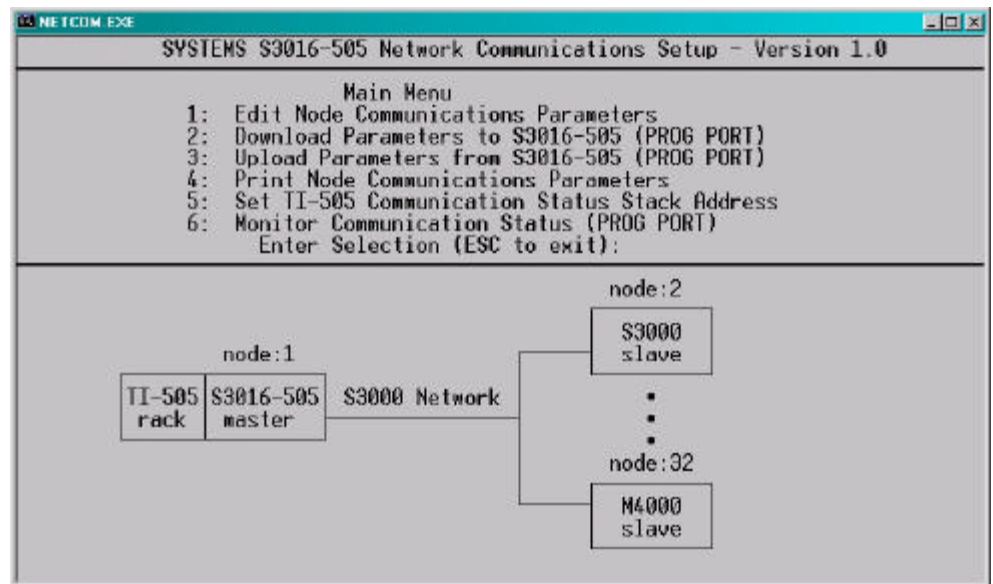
NETCOM.EXE

SYSTEMS S3016-505 Network Communications Setup - Version 1.0

Main Menu
1: Edit Node Communications Parameters
2: Download Parameters to S3016-505 (PROG PORT)
3: Upload Parameters from S3016-505 (PROG PORT)
4: Print Node Communications Parameters
5: Set TI-505 Communication Status Stack Address
6: Monitor Communication Status (PROG PORT)
Enter Selection (ESC to exit):

node:2

S3000 slave

node:1

TI-505 rack

S3016-505 master

S3000 Network

node:32

M4000 slave